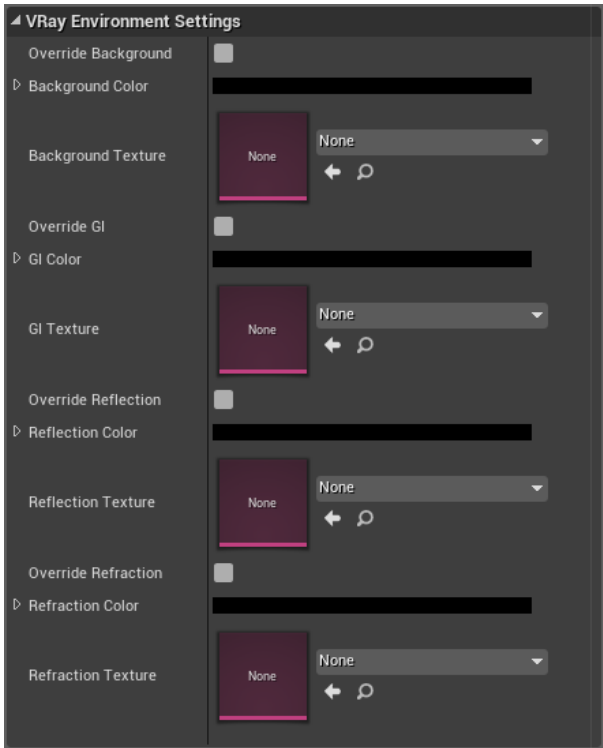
VRay Environment Settings

Override Background

Background Color

Background Texture

None

None

Override GI

GI Color

GI Texture

None

None

Override Reflection

Reflection Color

Reflection Texture

None

None

Override Refraction

Refraction Color

Refraction Texture

None

None